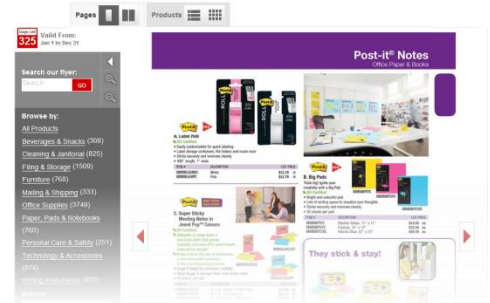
Pages Products

325

Valid From:
Jan 1 to Dec 31

Search our flyer:
Search GO

Browse by:
All Products
Beverages & Snacks (308)
Cleaning & Janitorial (825)
Filing & Storage (1509)
Furniture (768)
Mailing & Shipping (333)
Office Supplies (3749)
Paper, Pads & Notebooks (760)
Personal Care & Safety (251)
Technology & Accessories (574)
Writing Instruments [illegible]

Post-it® Notes
Office Paper & Books

A. Label Pads

B. Big Pads

C. Super Sticky Meeting Notes in Jewel Pop™ Colours

They stick & stay!